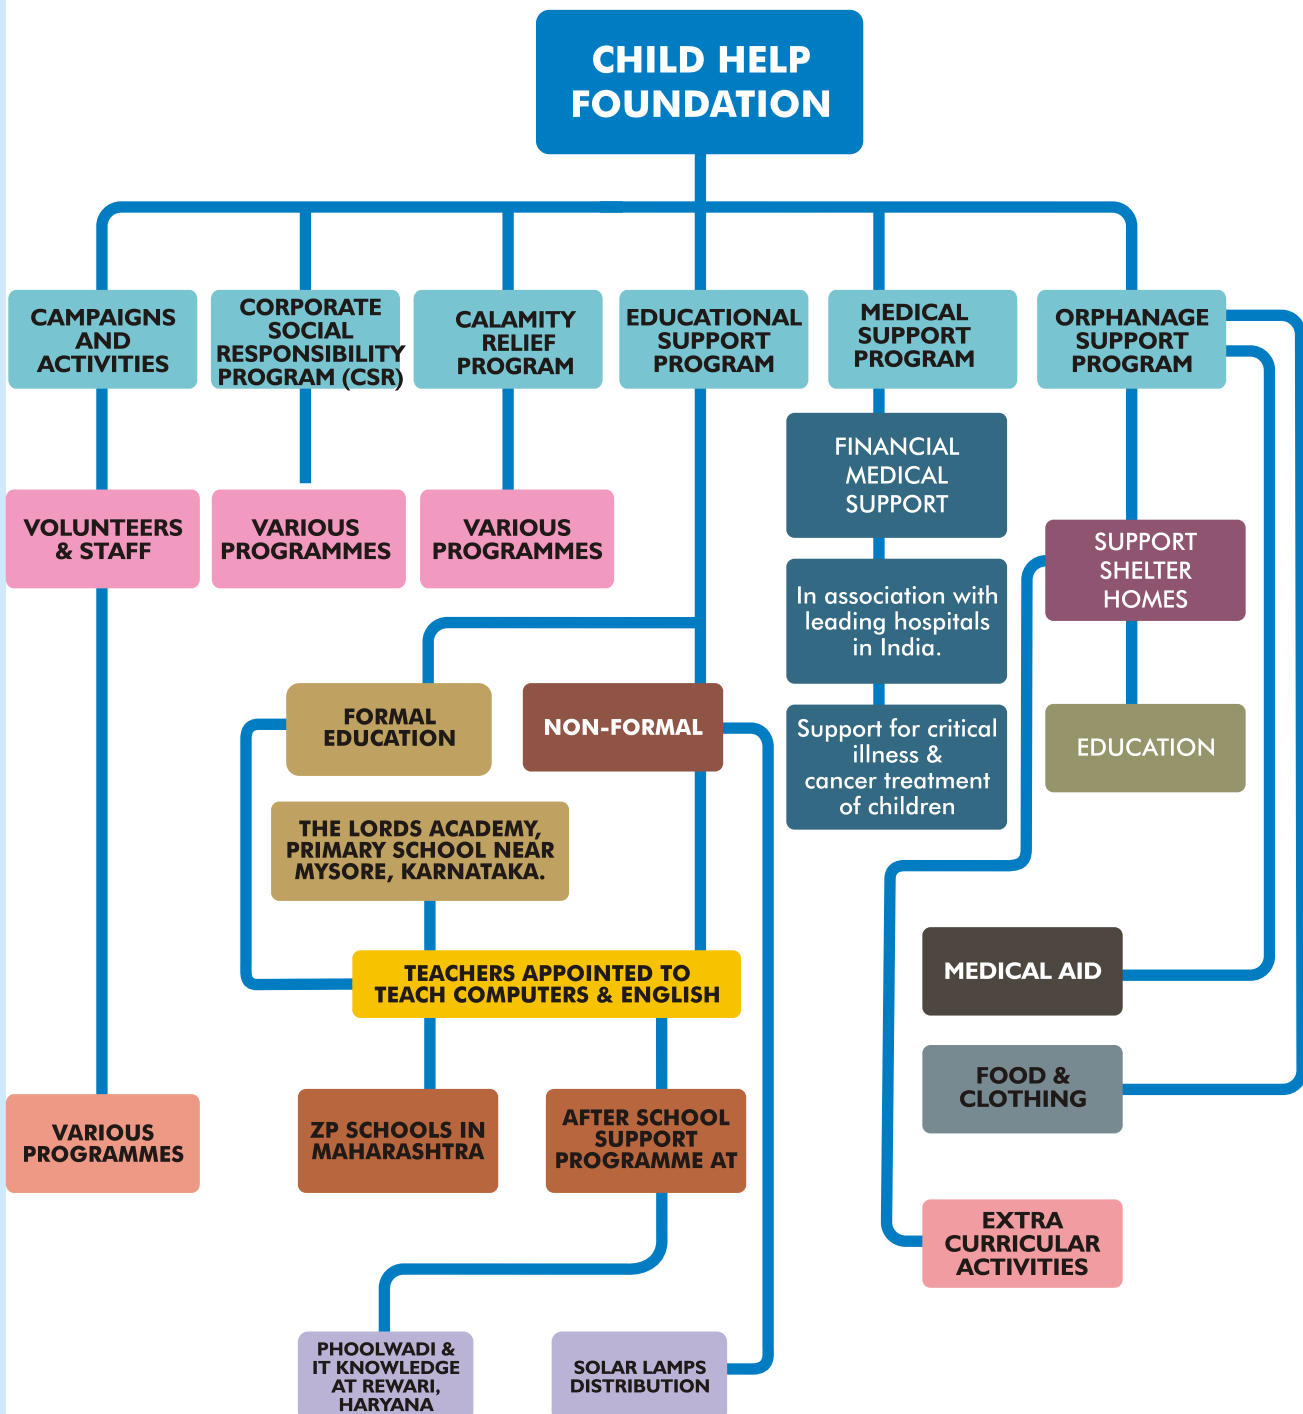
CHILD HELP FOUNDATION

CAMPAIGNS AND ACTIVITIES

CORPORATE SOCIAL RESPONSIBILITY PROGRAM (CSR)

CALAMITY RELIEF PROGRAM

EDUCATIONAL SUPPORT PROGRAM

MEDICAL SUPPORT PROGRAM

ORPHANAGE SUPPORT PROGRAM

FINANCIAL MEDICAL SUPPORT

VOLUNTEERS & STAFF

VARIOUS PROGRAMMES

VARIOUS PROGRAMMES

SUPPORT SHELTER HOMES

In association with leading hospitals in India.

FORMAL EDUCATION

NON-FORMAL

Support for critical illness & cancer treatment of children

EDUCATION

THE LORDS ACADEMY, PRIMARY SCHOOL NEAR MYSORE, KARNATAKA.

MEDICAL AID

TEACHERS APPOINTED TO TEACH COMPUTERS & ENGLISH

FOOD & CLOTHING

VARIOUS PROGRAMMES

ZP SCHOOLS IN MAHARASHTRA

AFTER SCHOOL SUPPORT PROGRAMME AT

EXTRA CURRICULAR ACTIVITIES

PHOOLWADI & IT KNOWLEDGE AT REWARI, HARYANA

SOLAR LAMPS DISTRIBUTION